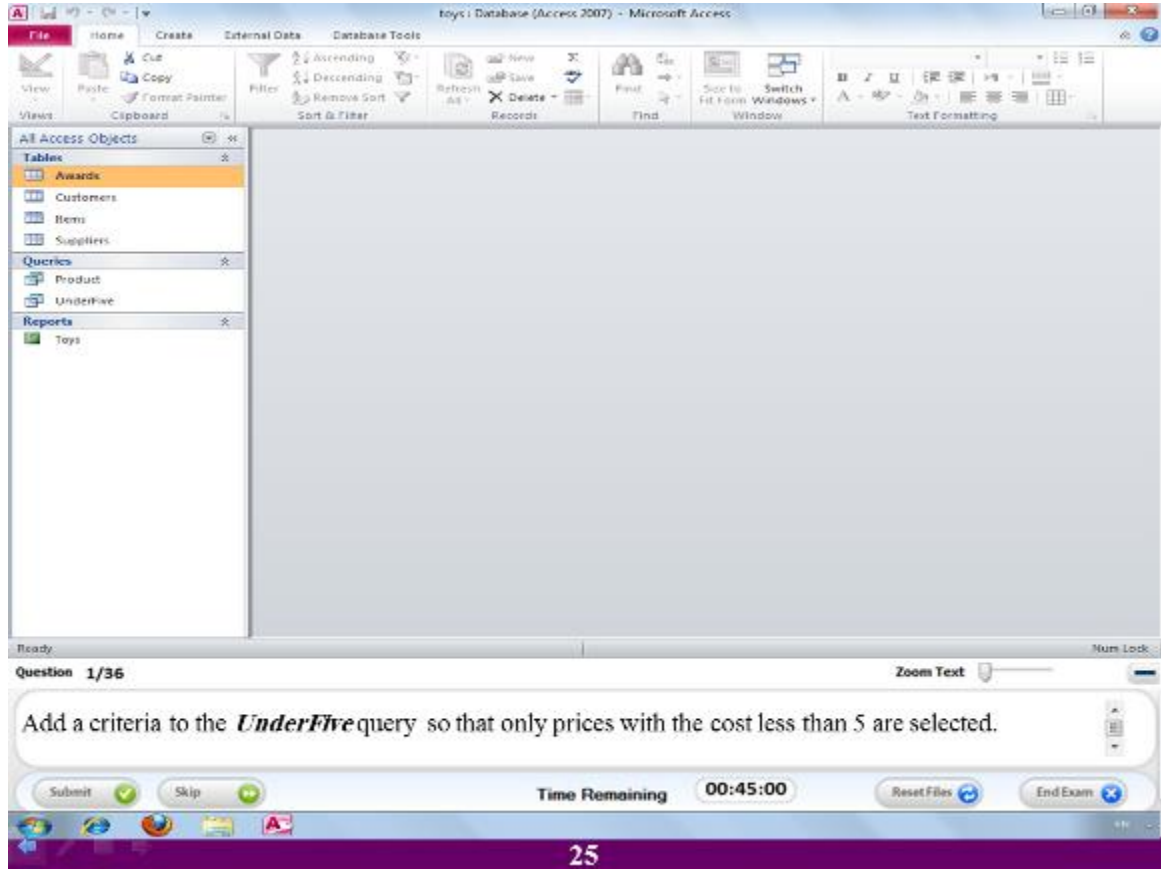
toys : Database (Access 2007) - Microsoft Access

File Home Create External Data Database Tools

View
Views
Paste
Cut
Copy
Format Painter
Clipboard
Filter
Ascending
Descending
Remove Sort
Sort & Filter
Refresh All
New
Save
Delete
Records
Find
Find
Size to Fit Form
Switch Windows
Window
Text Formatting

All Access Objects
Tables
Awards
Customers
Items
Suppliers
Queries
Product
UnderFive
Reports
Toys

Ready
Num Lock

Question 1/36
Zoom Text

Add a criteria to the *UnderFive* query so that only prices with the cost less than 5 are selected.

Submit
Skip
Time Remaining
00:45:00
Reset Files
End Exam

25